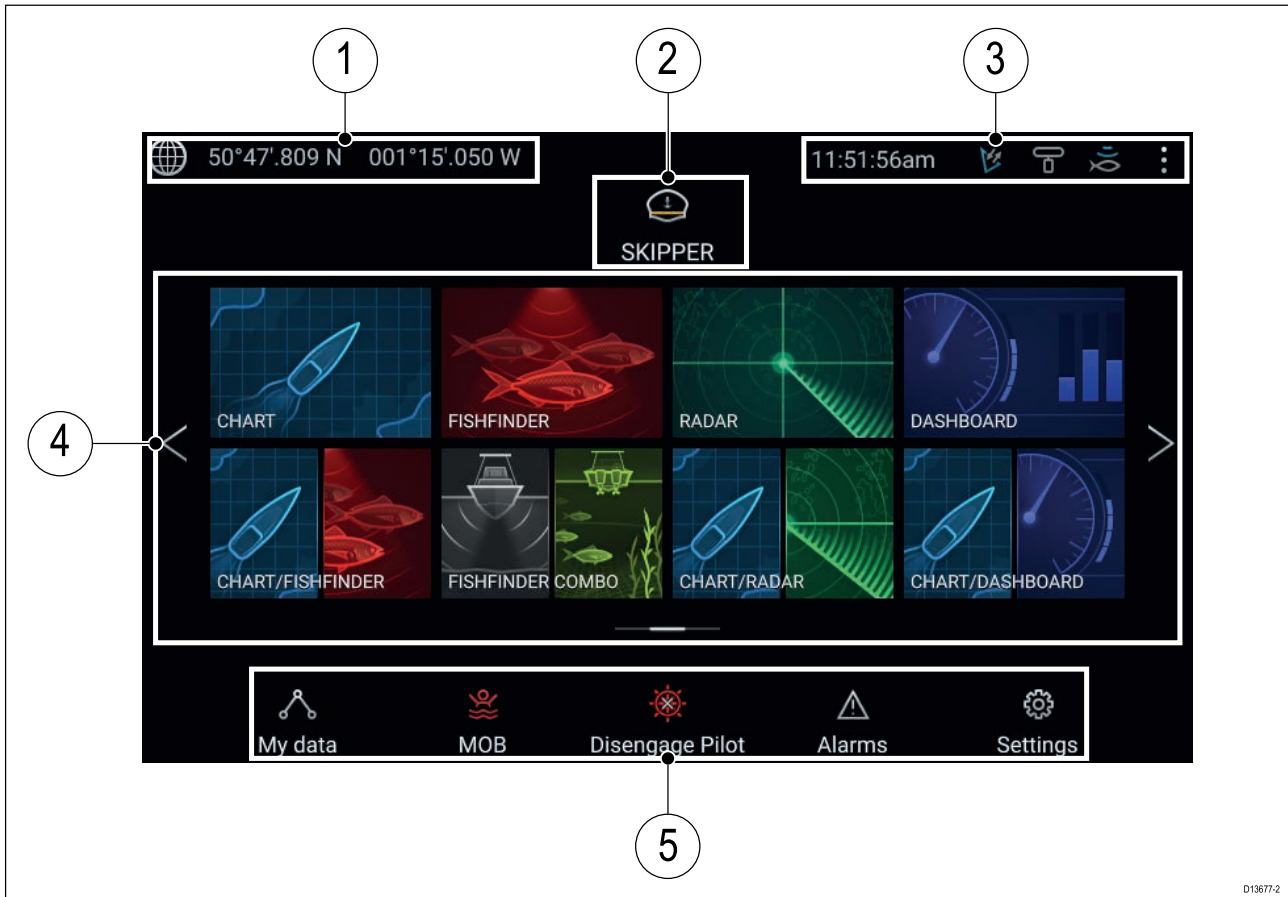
1

2

3

50°47'.809 N 001°15'.050 W

11:51:56am

SKIPPER

4

CHART

FISHFINDER

RADAR

DASHBOARD

CHART/FISHFINDER

FISHFINDER COMBO

CHART/RADAR

CHART/DASHBOARD

My data

MOB

Disengage Pilot

Alarms

Settings

5

D13677-2